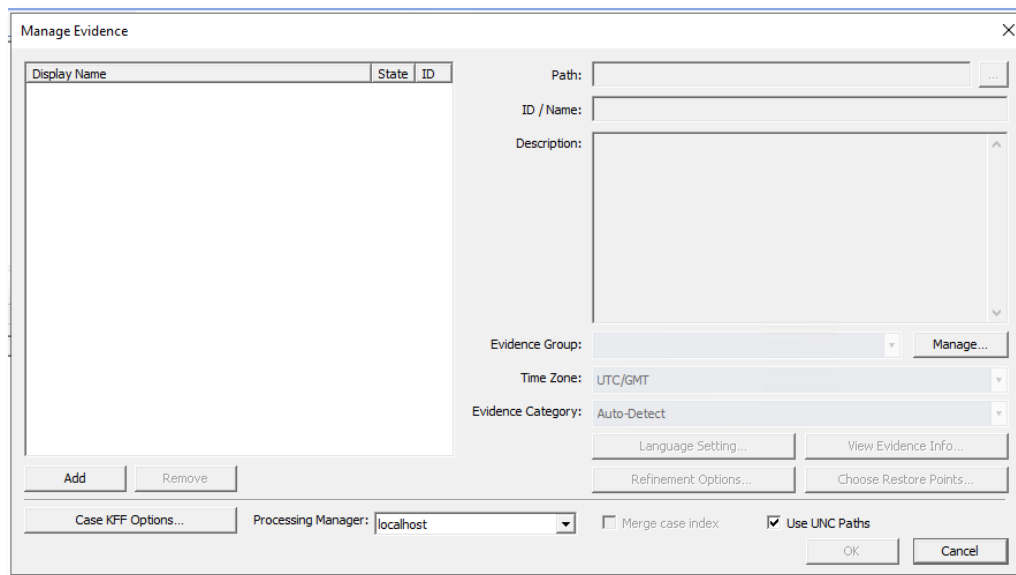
Manage Evidence

| Display Name | State | ID |
|---|---|---|

Path: ...

ID / Name:

Description:

Evidence Group: Manage...

Time Zone: UTC/GMT

Evidence Category: Auto-Detect

Language Setting... View Evidence Info...

Add Remove

Refinement Options... Choose Restore Points...

Case KFF Options... Processing Manager: localhost

Merge case index

Use UNC Paths

OK Cancel